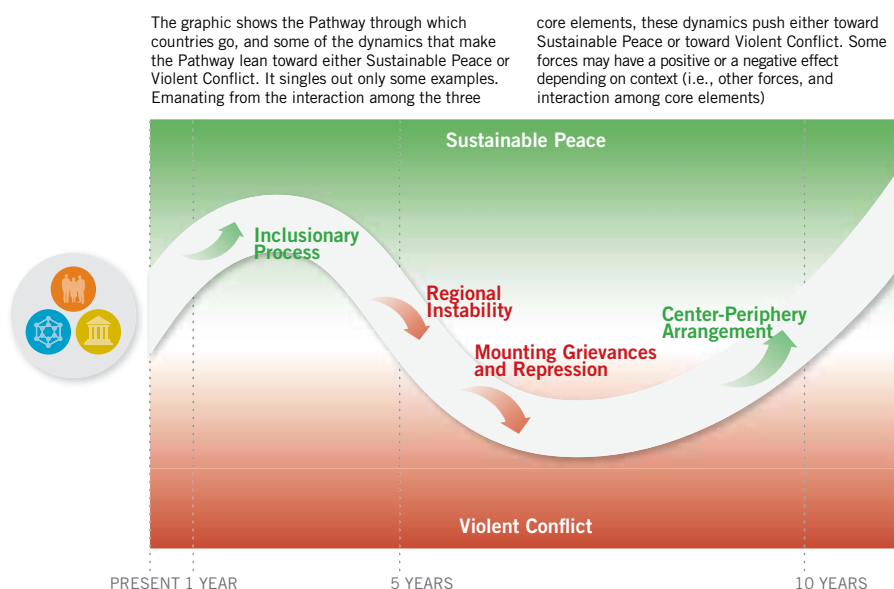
The graphic shows the Pathway through which countries go, and some of the dynamics that make the Pathway lean toward either Sustainable Peace or Violent Conflict. It singles out only some examples. Emanating from the interaction among the three core elements, these dynamics push either toward Sustainable Peace or toward Violent Conflict. Some forces may have a positive or a negative effect depending on context (i.e., other forces, and interaction among core elements)

Sustainable Peace

Inclusionary Process

Regional Instability

Mounting Grievances and Repression

Center-Periphery Arrangement

Violent Conflict

PRESENT 1 YEAR 5 YEARS 10 YEARS